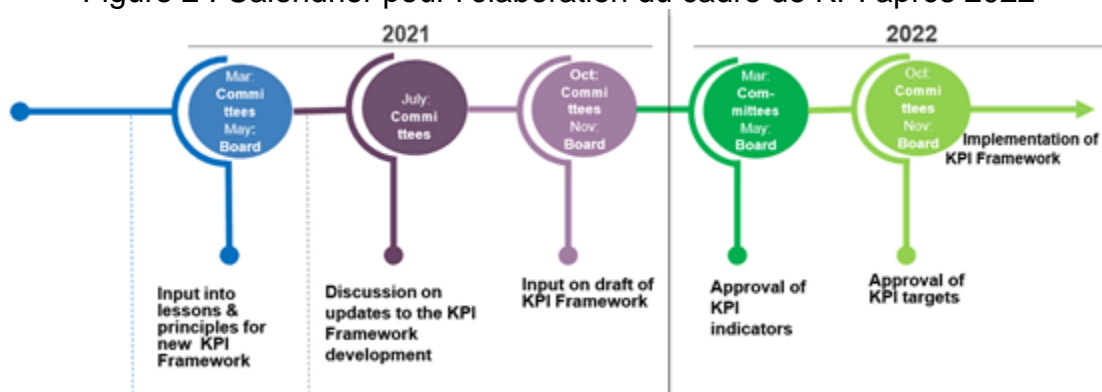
Figure 2 : Calendrier pour l'élaboration du cadre de KPI après 2022

2021

2022

Mar: Committees May: Board

July: Committees

Oct: Committees Nov: Board

Mar: Committees May: Board

Oct: Committees Nov: Board

Implementation of KPI Framework

Input into lessons & principles for new KPI Framework

Discussion on updates to the KPI Framework development

Input on draft of KPI Framework

Approval of KPI indicators

Approval of KPI targets